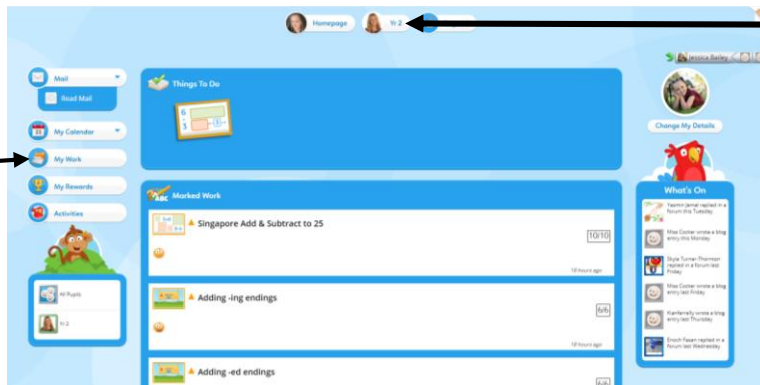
Homepage
Yr 2

Jessica Bailey

Mail
Read Mail
My Calendar
My Work
My Rewards
Activities

All Pupils
Yr 2

Things To Do

6
3

Marked Work

Singapore Add & Subtract to 25
10/10
18 hours ago

Adding -ing endings
6/6
18 hours ago

Adding -ed endings

Change My Details

What's On
Yasmin Jamal replied in a forum this Tuesday
Miss Cooter wrote a blog entry this Monday
Skyla Turner-Thornton replied in a forum last Friday
Miss Cooter wrote a blog entry last Friday
Kianferrelly wrote a blog entry last Thursday
Enoch Fasan replied in a forum last Wednesday